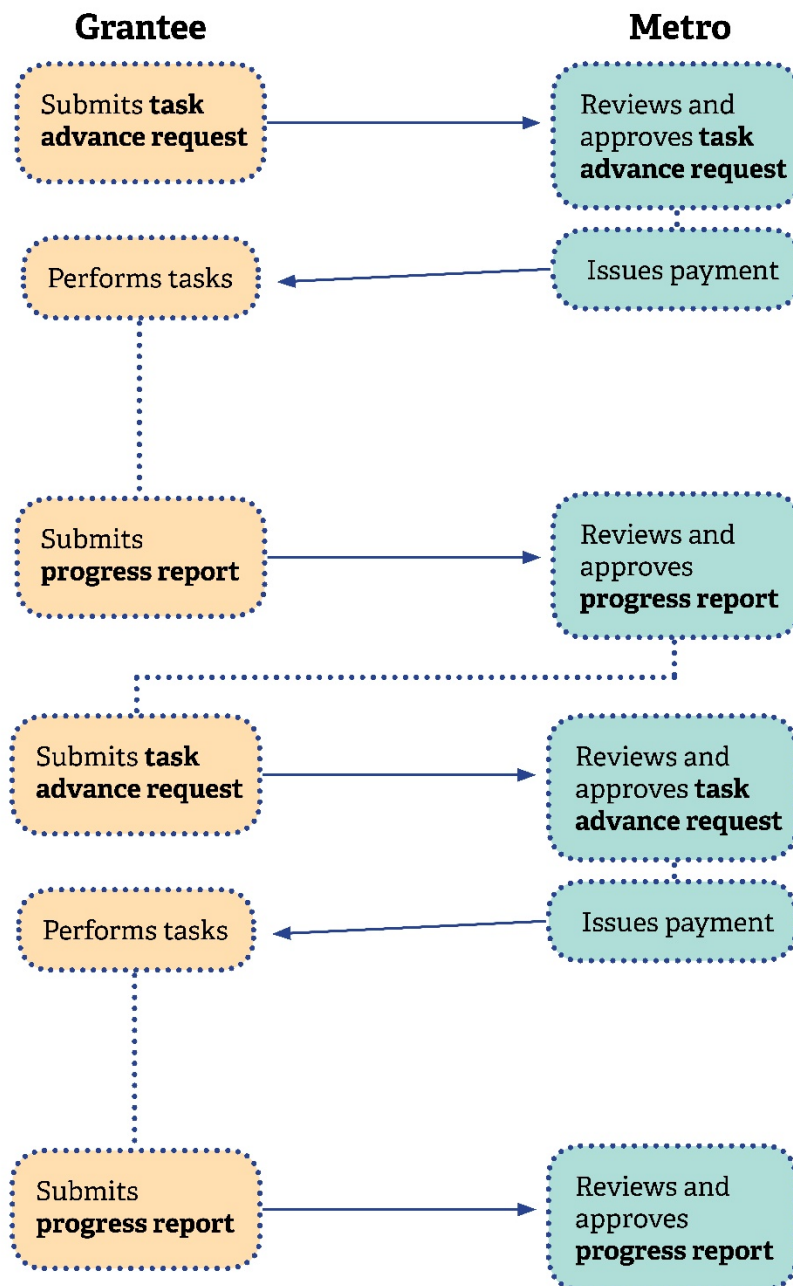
Grantee

Metro

Submits task advance request

Reviews and approves task advance request

Performs tasks

Issues payment

Submits progress report

Reviews and approves progress report

Submits task advance request

Reviews and approves task advance request

Performs tasks

Issues payment

Submits progress report

Reviews and approves progress report